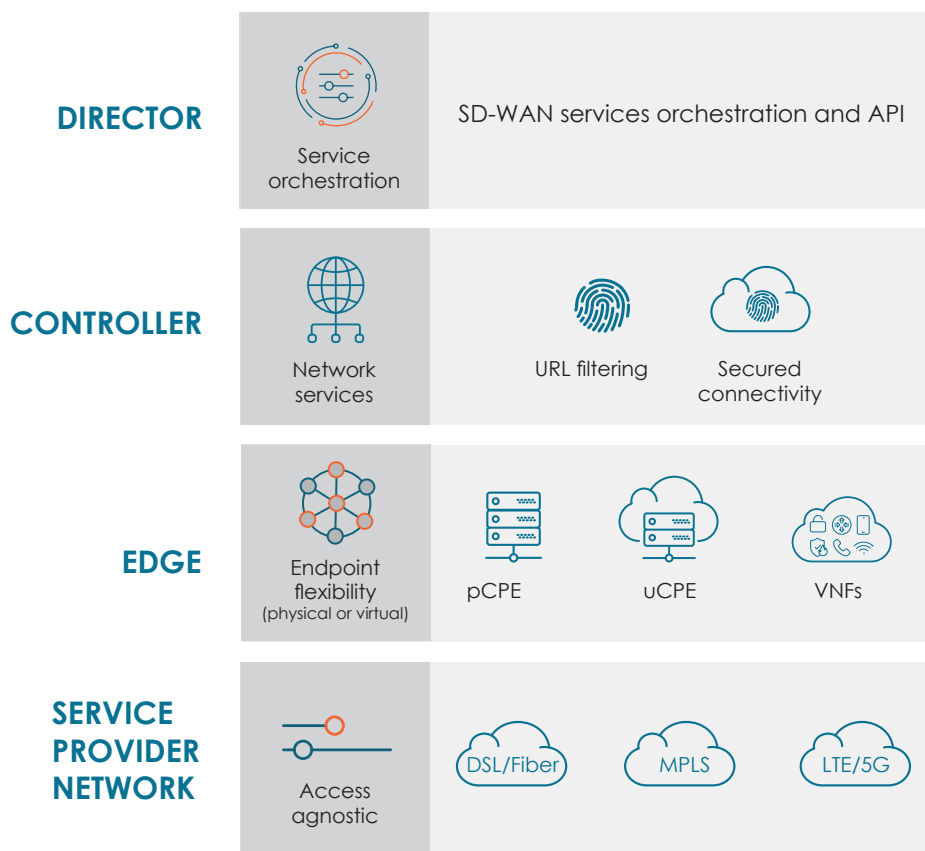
DIRECTOR

Service orchestration

SD-WAN services orchestration and API

CONTROLLER

Network services

URL filtering

Secured connectivity

EDGE

Endpoint flexibility
(physical or virtual)

pCPE

uCPE

VNFs

SERVICE PROVIDER NETWORK

Access agnostic

DSL/Fiber

MPLS

LTE/5G